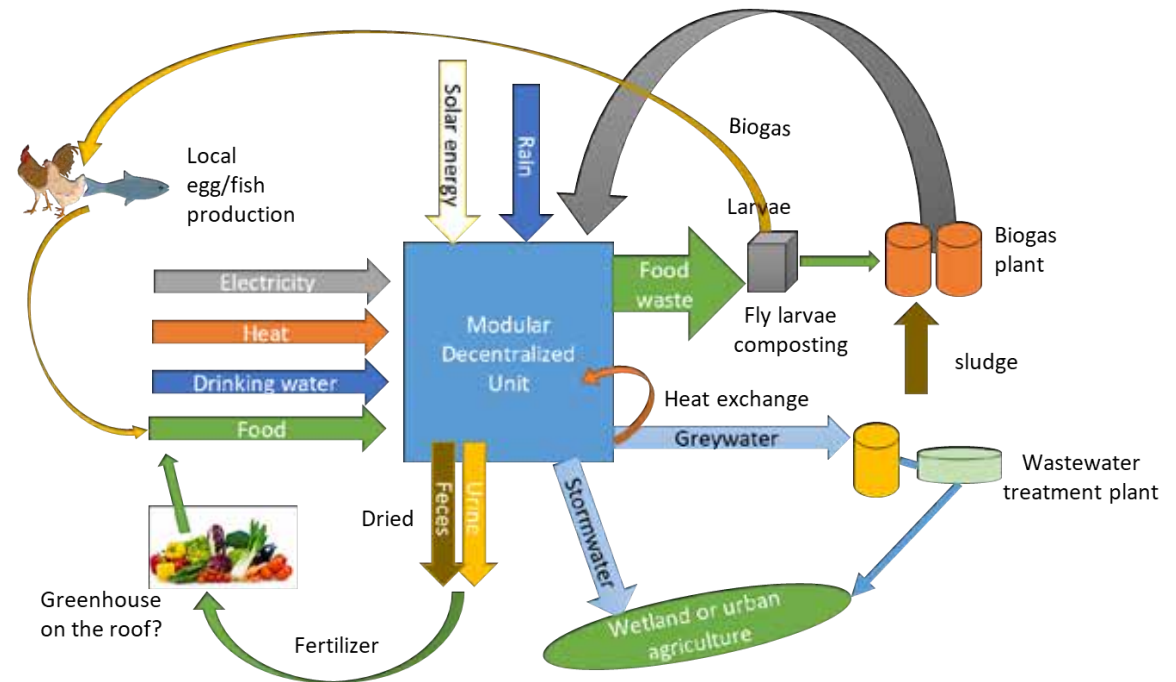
Solar energy

Rain

Biogas

Local egg/fish production

Larvae

Biogas plant

Electricity

Heat

Drinking water

Food

Modular Decentralized Unit

Food waste

Fly larvae composting

sludge

Heat exchange

Greywater

Wastewater treatment plant

Dried

Feces

Urine

Stormwater

Greenhouse on the roof?

Fertilizer

Wetland or urban agriculture